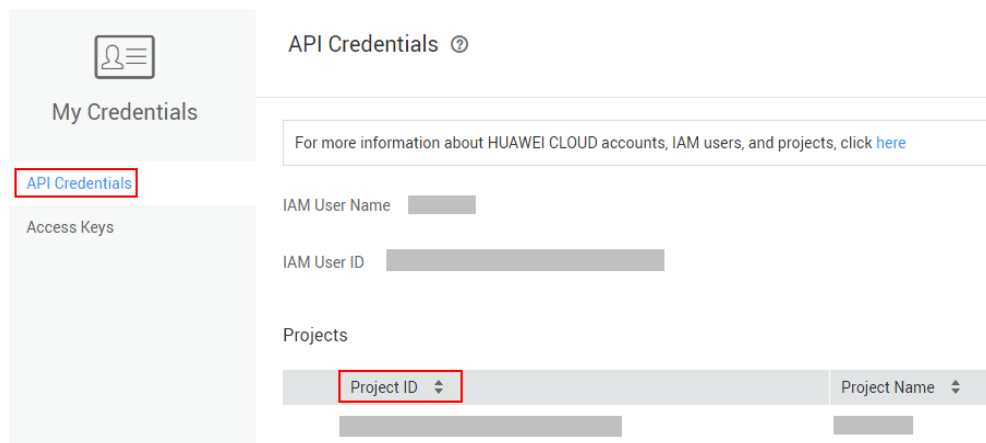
My Credentials

API Credentials

Access Keys

API Credentials

For more information about HUAWEI CLOUD accounts, IAM users, and projects, click here

IAM User Name

IAM User ID

Projects

| Project ID | Project Name |
|---|---|
| | |